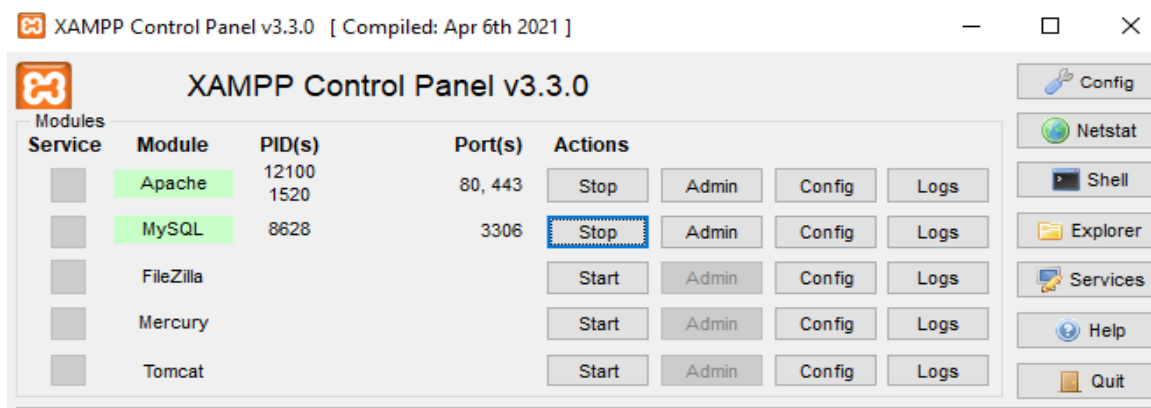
XAMPP Control Panel v3.3.0 [ Compiled: Apr 6th 2021 ]

XAMPP Control Panel v3.3.0

Modules

| Service | Module | PID(s) | Port(s) | Actions | | | |
|---|---|---|---|---|---|---|---|
| | Apache | 12100 1520 | 80, 443 | Stop | Admin | Config | Logs |
| | MySQL | 8628 | 3306 | Stop | Admin | Config | Logs |
| | FileZilla | | | Start | Admin | Config | Logs |
| | Mercury | | | Start | Admin | Config | Logs |
| | Tomcat | | | Start | Admin | Config | Logs |

Config
Netstat
Shell
Explorer
Services
Help
Quit